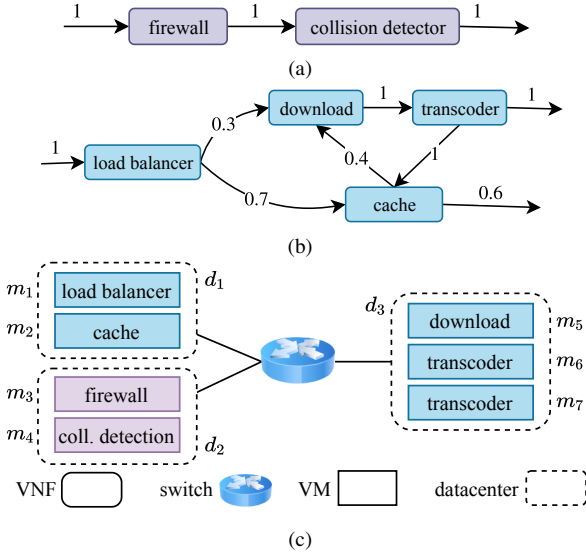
1 firewall 1 collision detector 1

(a)

1 load balancer 0.3 download 1 transcoder 1

0.4 1

0.7 cache 0.6

(b)

$m_1$ load balancer $d_1$

$m_2$ cache

$d_3$ download $m_5$

transcoder $m_6$

$m_3$ firewall

transcoder $m_7$

$m_4$ coll. detection $d_2$

VNF switch VM datacenter

(c)